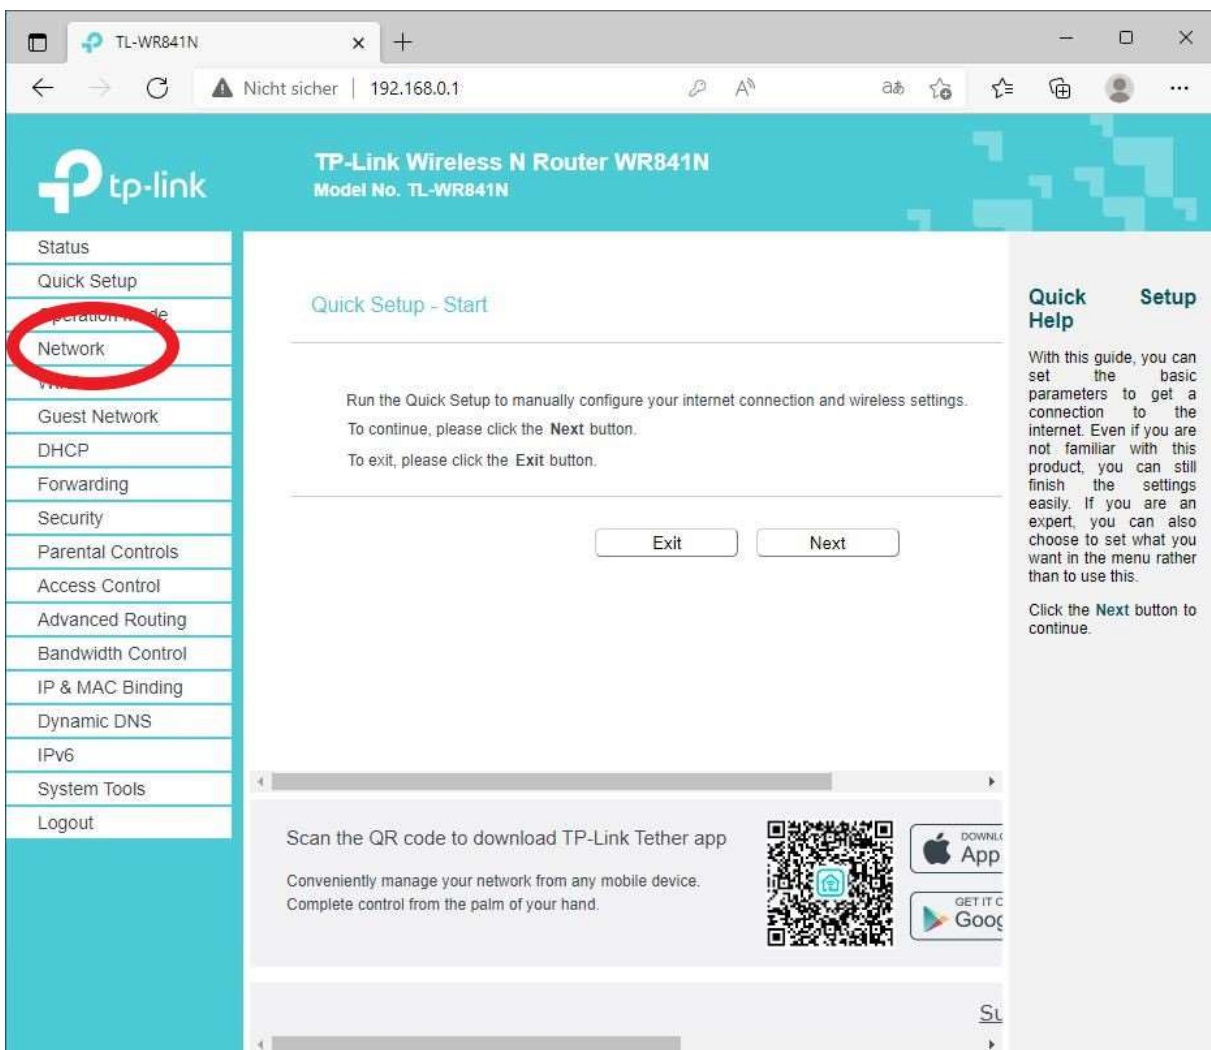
TL-WR841N

Nicht sicher | 192.168.0.1

tp-link

TP-Link Wireless N Router WR841N
Model No. TL-WR841N

Status
Quick Setup
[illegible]
Network
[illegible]
Guest Network
DHCP
Forwarding
Security
Parental Controls
Access Control
Advanced Routing
Bandwidth Control
IP & MAC Binding
Dynamic DNS
IPv6
System Tools
Logout

Quick Setup - Start

Run the Quick Setup to manually configure your internet connection and wireless settings.

To continue, please click the **Next** button.

To exit, please click the **Exit** button.

Exit Next

Quick Setup Help

With this guide, you can set the basic parameters to get a connection to the internet. Even if you are not familiar with this product, you can still finish the settings easily. If you are an expert, you can also choose to set what you want in the menu rather than to use this.

Click the Next button to continue.

Scan the QR code to download TP-Link Tether app

Conveniently manage your network from any mobile device.
Complete control from the palm of your hand.

DOWNL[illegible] App

GET IT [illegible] Goo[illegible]

Su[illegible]